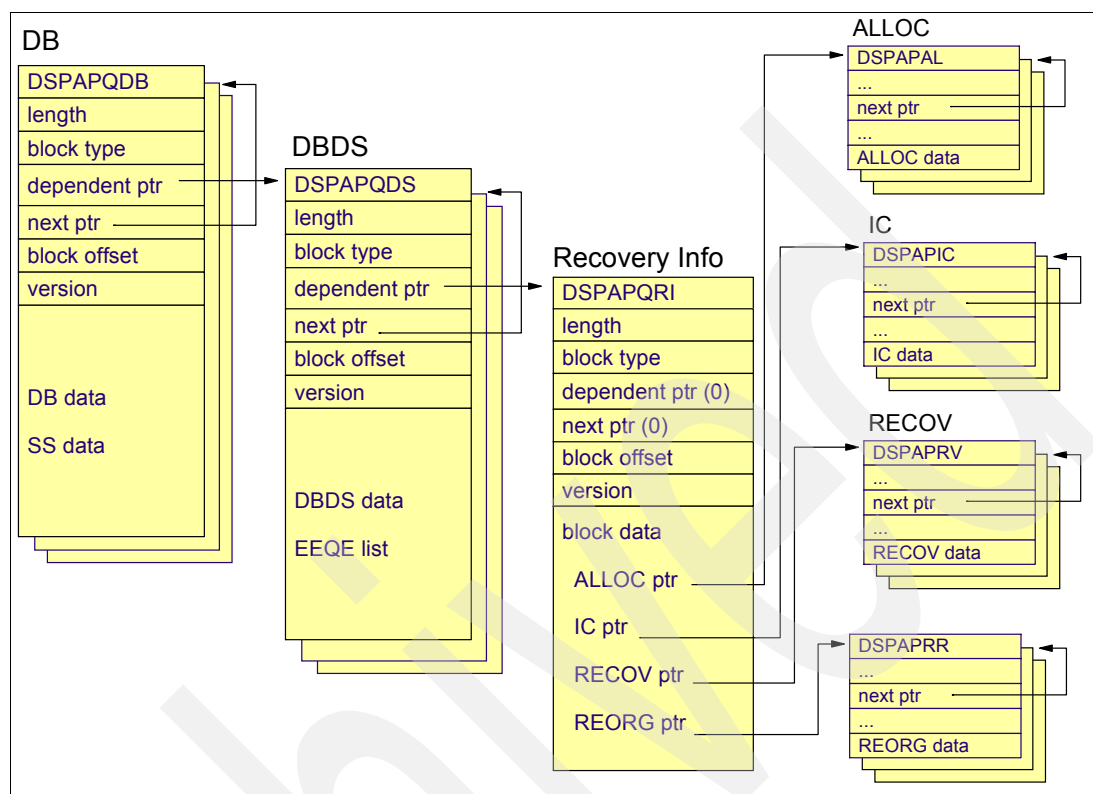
DB

DSPAPQDB
length
block type
dependent ptr
next ptr
block offset
version

DB data

SS data

DBDS

DSPAPQDS
length
block type
dependent ptr
next ptr
block offset
version

DBDS data

EEQE list

Recovery Info

DSPAPQRI
length
block type
dependent ptr (0)
next ptr (0)
block offset
version
block data

ALLOC ptr

IC ptr

RECOV ptr

REORG ptr

ALLOC

DSPAPAL
...
next ptr
...
ALLOC data

IC

DSPAPIC
...
next ptr
...
IC data

RECOV

DSPAPRV
...
next ptr
...
RECOV data

DSPAPRR
...
next ptr
...
REORG data